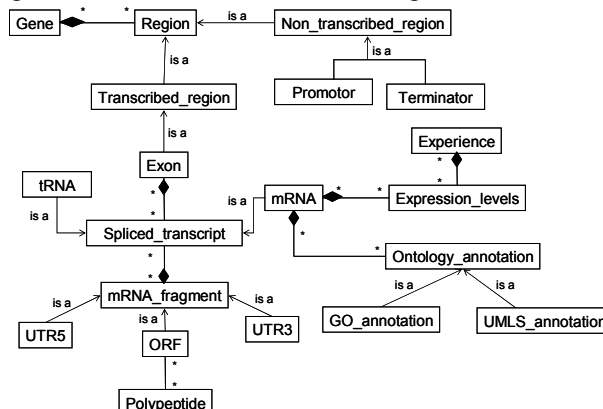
Gene
*
*
Region
is a
Non_transcribed_region
is a
Promotor
Terminator
is a
Transcribed_region
is a
Exon
Experience
*
*
*
*
tRNA
is a
is a
mRNA
*
*
Expression_levels
Spliced_transcript
*
*
Ontology_annotation
*
*
is a
mRNA_fragment
is a
is a
is a
UTR5
is a
UTR3
GO_annotation
UMLS_annotation
ORF
*
*
Polypeptide